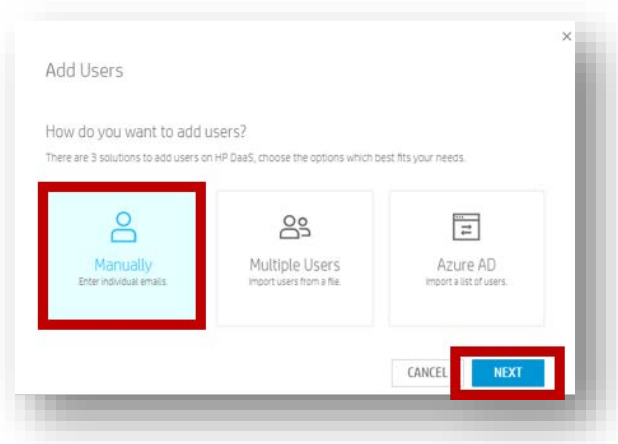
×

Add Users

How do you want to add users?

There are 3 solutions to add users on HP DaaS, choose the options which best fits your needs.

Manually
Enter individual emails.

Multiple Users
Import users from a file.

Azure AD
Import a list of users.

CANCEL

NEXT